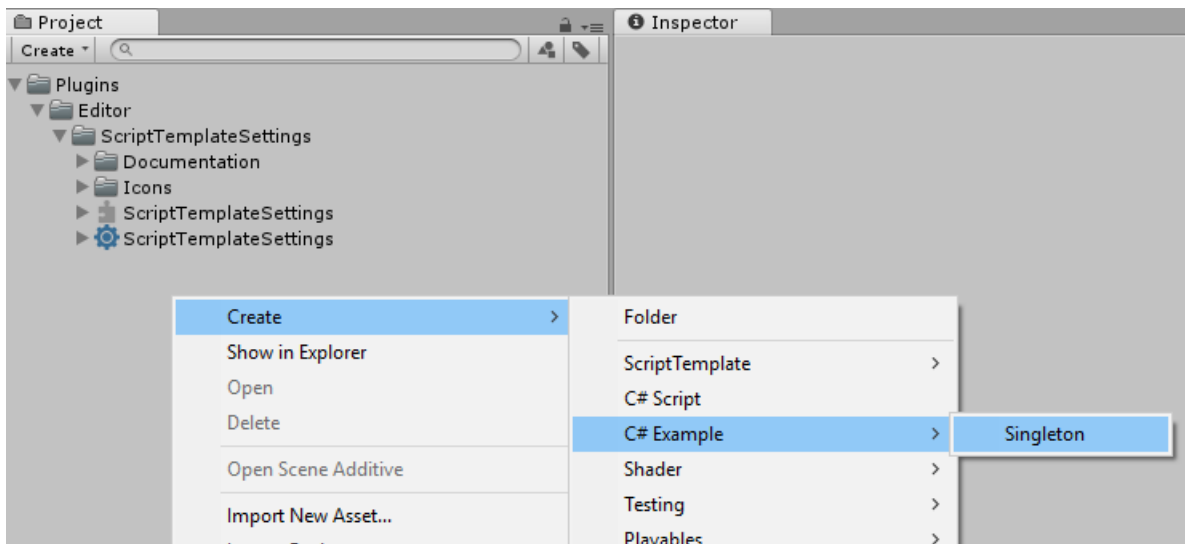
Project
Create
Inspector
Plugins
Editor
ScriptTemplateSettings
Documentation
Icons
ScriptTemplateSettings
ScriptTemplateSettings

Create
Show in Explorer
Open
Delete
Open Scene Additive
Import New Asset...
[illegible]

Folder
ScriptTemplate
C# Script
C# Example
Shader
Testing
Playables

Singleton